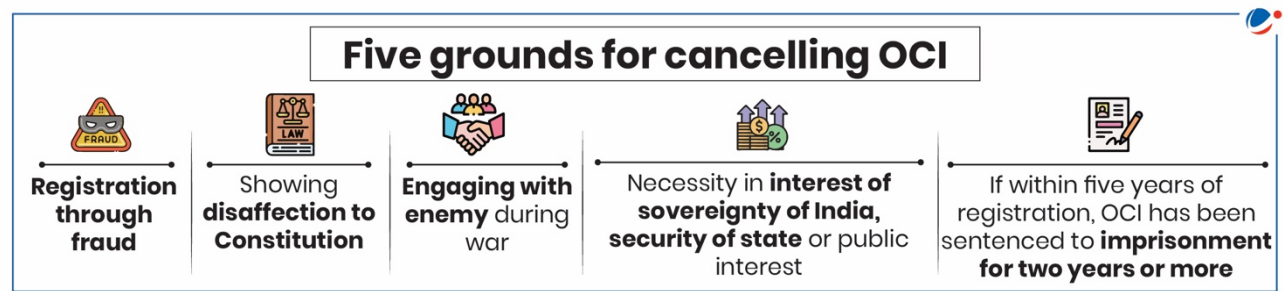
Five grounds for cancelling OCI

FRAUD

Registration through fraud

LAW

Showing disaffection to Constitution

Engaging with enemy during war

Necessity in interest of sovereignty of India, security of state or public interest

If within five years of registration, OCI has been sentenced to imprisonment for two years or more